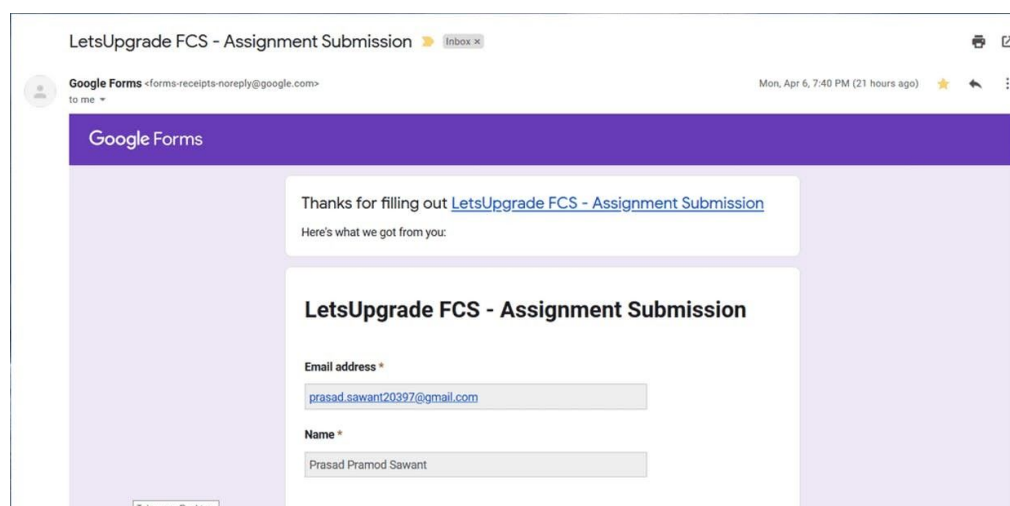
LetsUpgrade FCS - Assignment Submission Inbox ×

Google Forms <forms-receipts-noreply@google.com>
to me

Mon, Apr 6, 7:40 PM (21 hours ago)

Google Forms

Thanks for filling out LetsUpgrade FCS - Assignment Submission
Here's what we got from you:

LetsUpgrade FCS - Assignment Submission

Email address *
prasad.sawant20397@gmail.com

Name *
Prasad Pramod Sawant